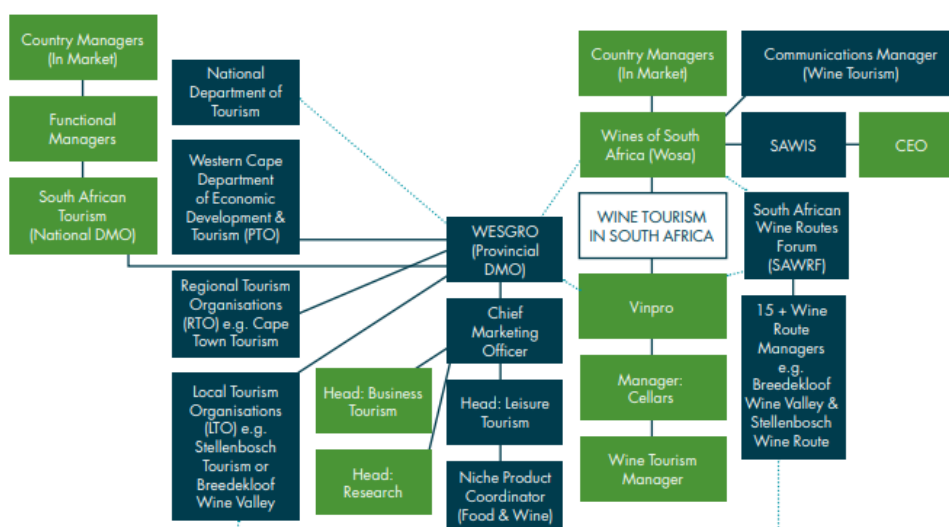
Country Managers (In Market)

Functional Managers

South African Tourism (National DMO)

National Department of Tourism

Western Cape Department of Economic Development & Tourism (PTO)

Regional Tourism Organisations (RTO) e.g. Cape Town Tourism

Local Tourism Organisations (LTO) e.g. Stellenbosch Tourism or Breedekloof Wine Valley

WESGRO (Provincial DMO)

Chief Marketing Officer

Head: Business Tourism

Head: Research

Head: Leisure Tourism

Niche Product Coordinator (Food & Wine)

Country Managers (In Market)

Communications Manager (Wine Tourism)

Wines of South Africa (Wosa)

SAWIS

CEO

WINE TOURISM IN SOUTH AFRICA

South African Wine Routes Forum (SAWRF)

Vinpro

Manager: Cellars

Wine Tourism Manager

15 + Wine Route Managers e.g. Breedekloof Wine Valley & Stellenbosch Wine Route